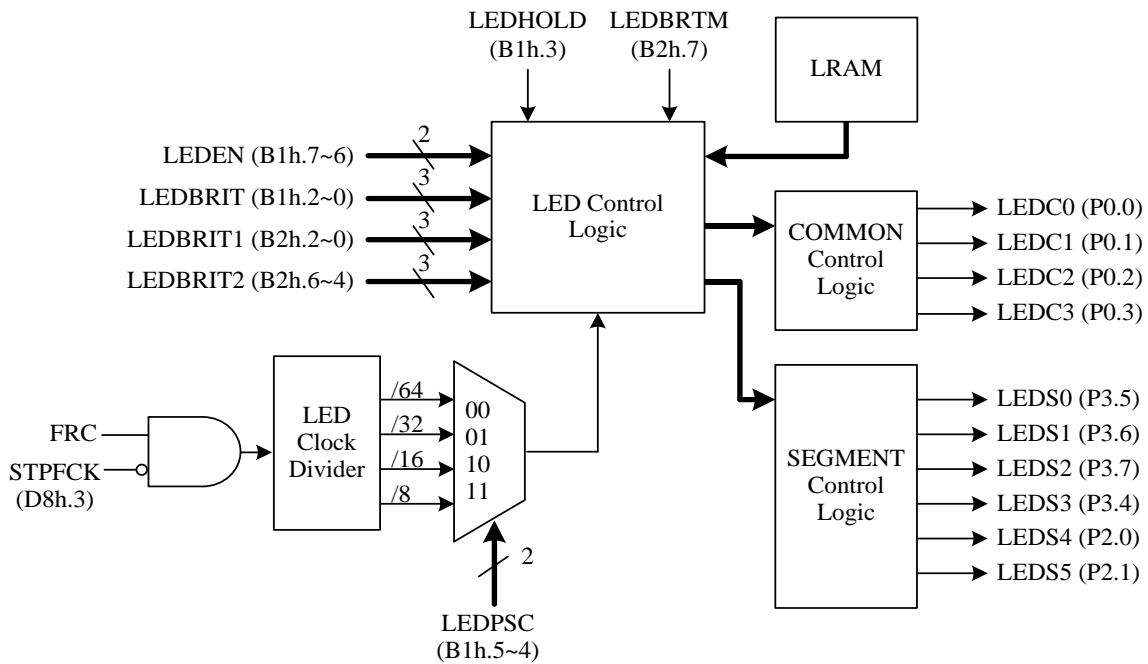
LEDHOLD (B1h.3)
LEDBRTM (B2h.7)
LRAM
LEDEN (B1h.7~6)
2
LEDBRIT (B1h.2~0)
3
LEDBRIT1 (B2h.2~0)
3
LEDBRIT2 (B2h.6~4)
3
LED Control Logic
COMMON Control Logic
LEDC0 (P0.0)
LEDC1 (P0.1)
LEDC2 (P0.2)
LEDC3 (P0.3)
FRC
STPFCK (D8h.3)
LED Clock Divider
/64
/32
/16
/8
00
01
10
11
2
LEDPSC (B1h.5~4)
SEGMENT Control Logic
LEDS0 (P3.5)
LEDS1 (P3.6)
LEDS2 (P3.7)
LEDS3 (P3.4)
LEDS4 (P2.0)
LEDS5 (P2.1)